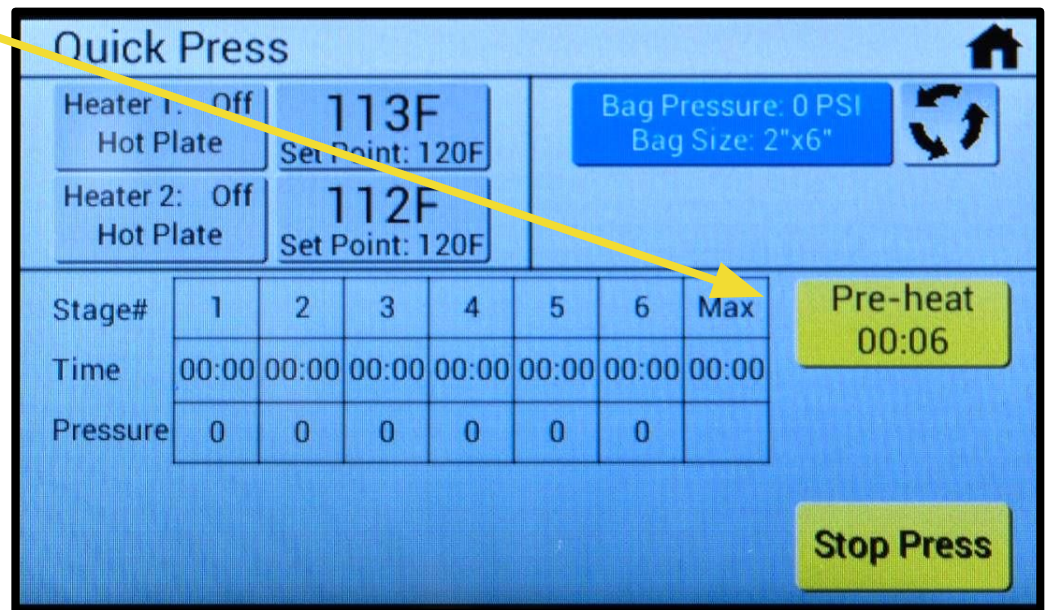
Quick Press

Heater 1: Off
Hot Plate

113F
Set Point: 120F

Heater 2: Off
Hot Plate

112F
Set Point: 120F

Bag Pressure: 0 PSI
Bag Size: 2"x6"

| Stage# | 1 | 2 | 3 | 4 | 5 | 6 | Max |
|---|---|---|---|---|---|---|---|
| Time | 00:00 | 00:00 | 00:00 | 00:00 | 00:00 | 00:00 | 00:00 |
| Pressure | 0 | 0 | 0 | 0 | 0 | 0 | |

Pre-heat
00:06

Stop Press